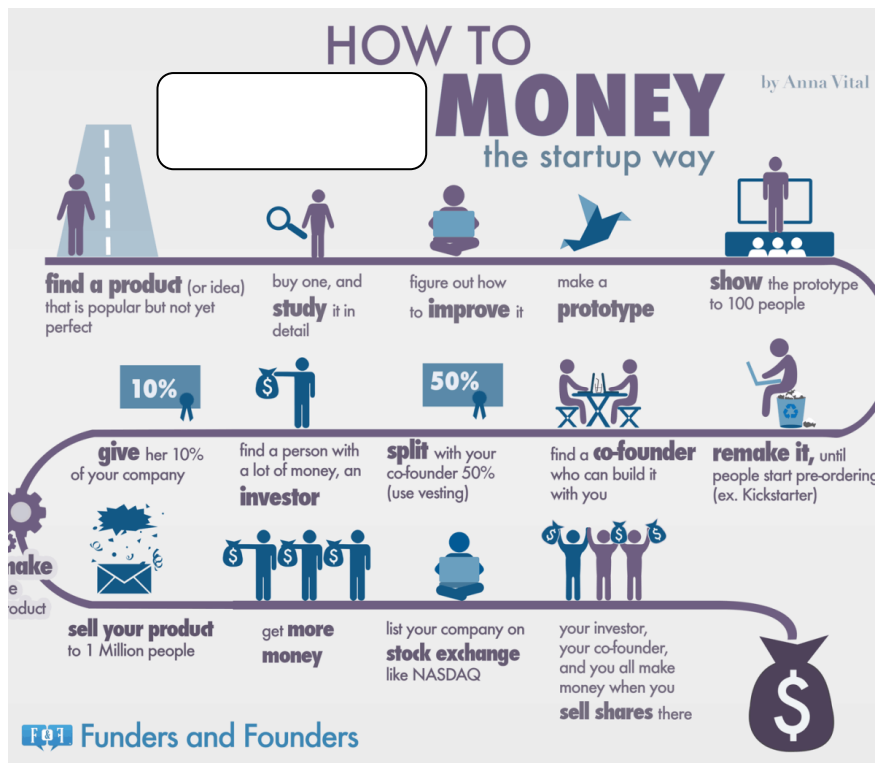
HOW TO

MONEY

the startup way

by Anna Vital

find a product (or idea) that is popular but not yet perfect

buy one, and study it in detail

figure out how to improve it

make a prototype

show the prototype to 100 people

10%

give her 10% of your company

find a person with a lot of money, an investor

50%

split with your co-founder 50% (use vesting)

find a co-founder who can build it with you

remake it, until people start pre-ordering (ex. Kickstarter)

nake
e
roduct

sell your product to 1 Million people

get more money

list your company on stock exchange like NASDAQ

your investor, your co-founder, and you all make money when you sell shares there

$

Funders and Founders